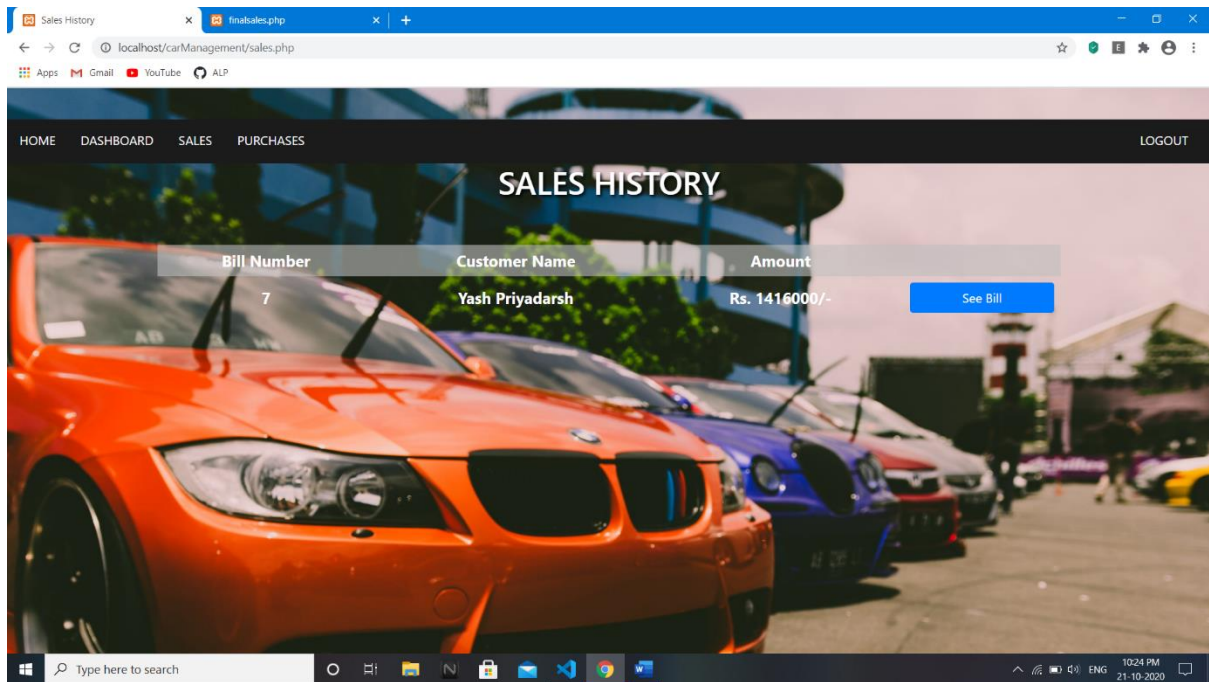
Sales History
finalsales.php
localhost/carManagement/sales.php
Apps Gmail YouTube ALP

HOME DASHBOARD SALES PURCHASES LOGOUT

SALES HISTORY

| Bill Number | Customer Name | Amount | |
|---|---|---|---|
| 7 | Yash Priyadarsh | Rs. 1416000/- | See Bill |

Type here to search
ENG 10:24 PM 21-10-2020